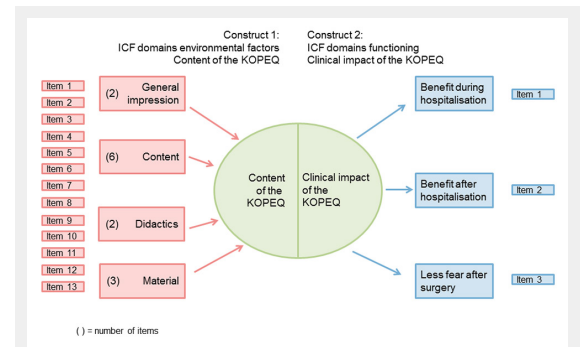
Construct 1:
ICF domains environmental factors
Content of the KOPEQ

Construct 2:
ICF domains functioning
Clinical impact of the KOPEQ

Item 1
Item 2
Item 3
Item 4
Item 5
Item 6
Item 7
Item 8
Item 9
Item 10
Item 11
Item 12
Item 13

(2) General impression

(6) Content

(2) Didactics

(3) Material

Content of the KOPEQ

Clinical impact of the KOPEQ

Benefit during hospitalisation

Item 1

Benefit after hospitalisation

Item 2

Less fear after surgery

Item 3

( ) = number of items